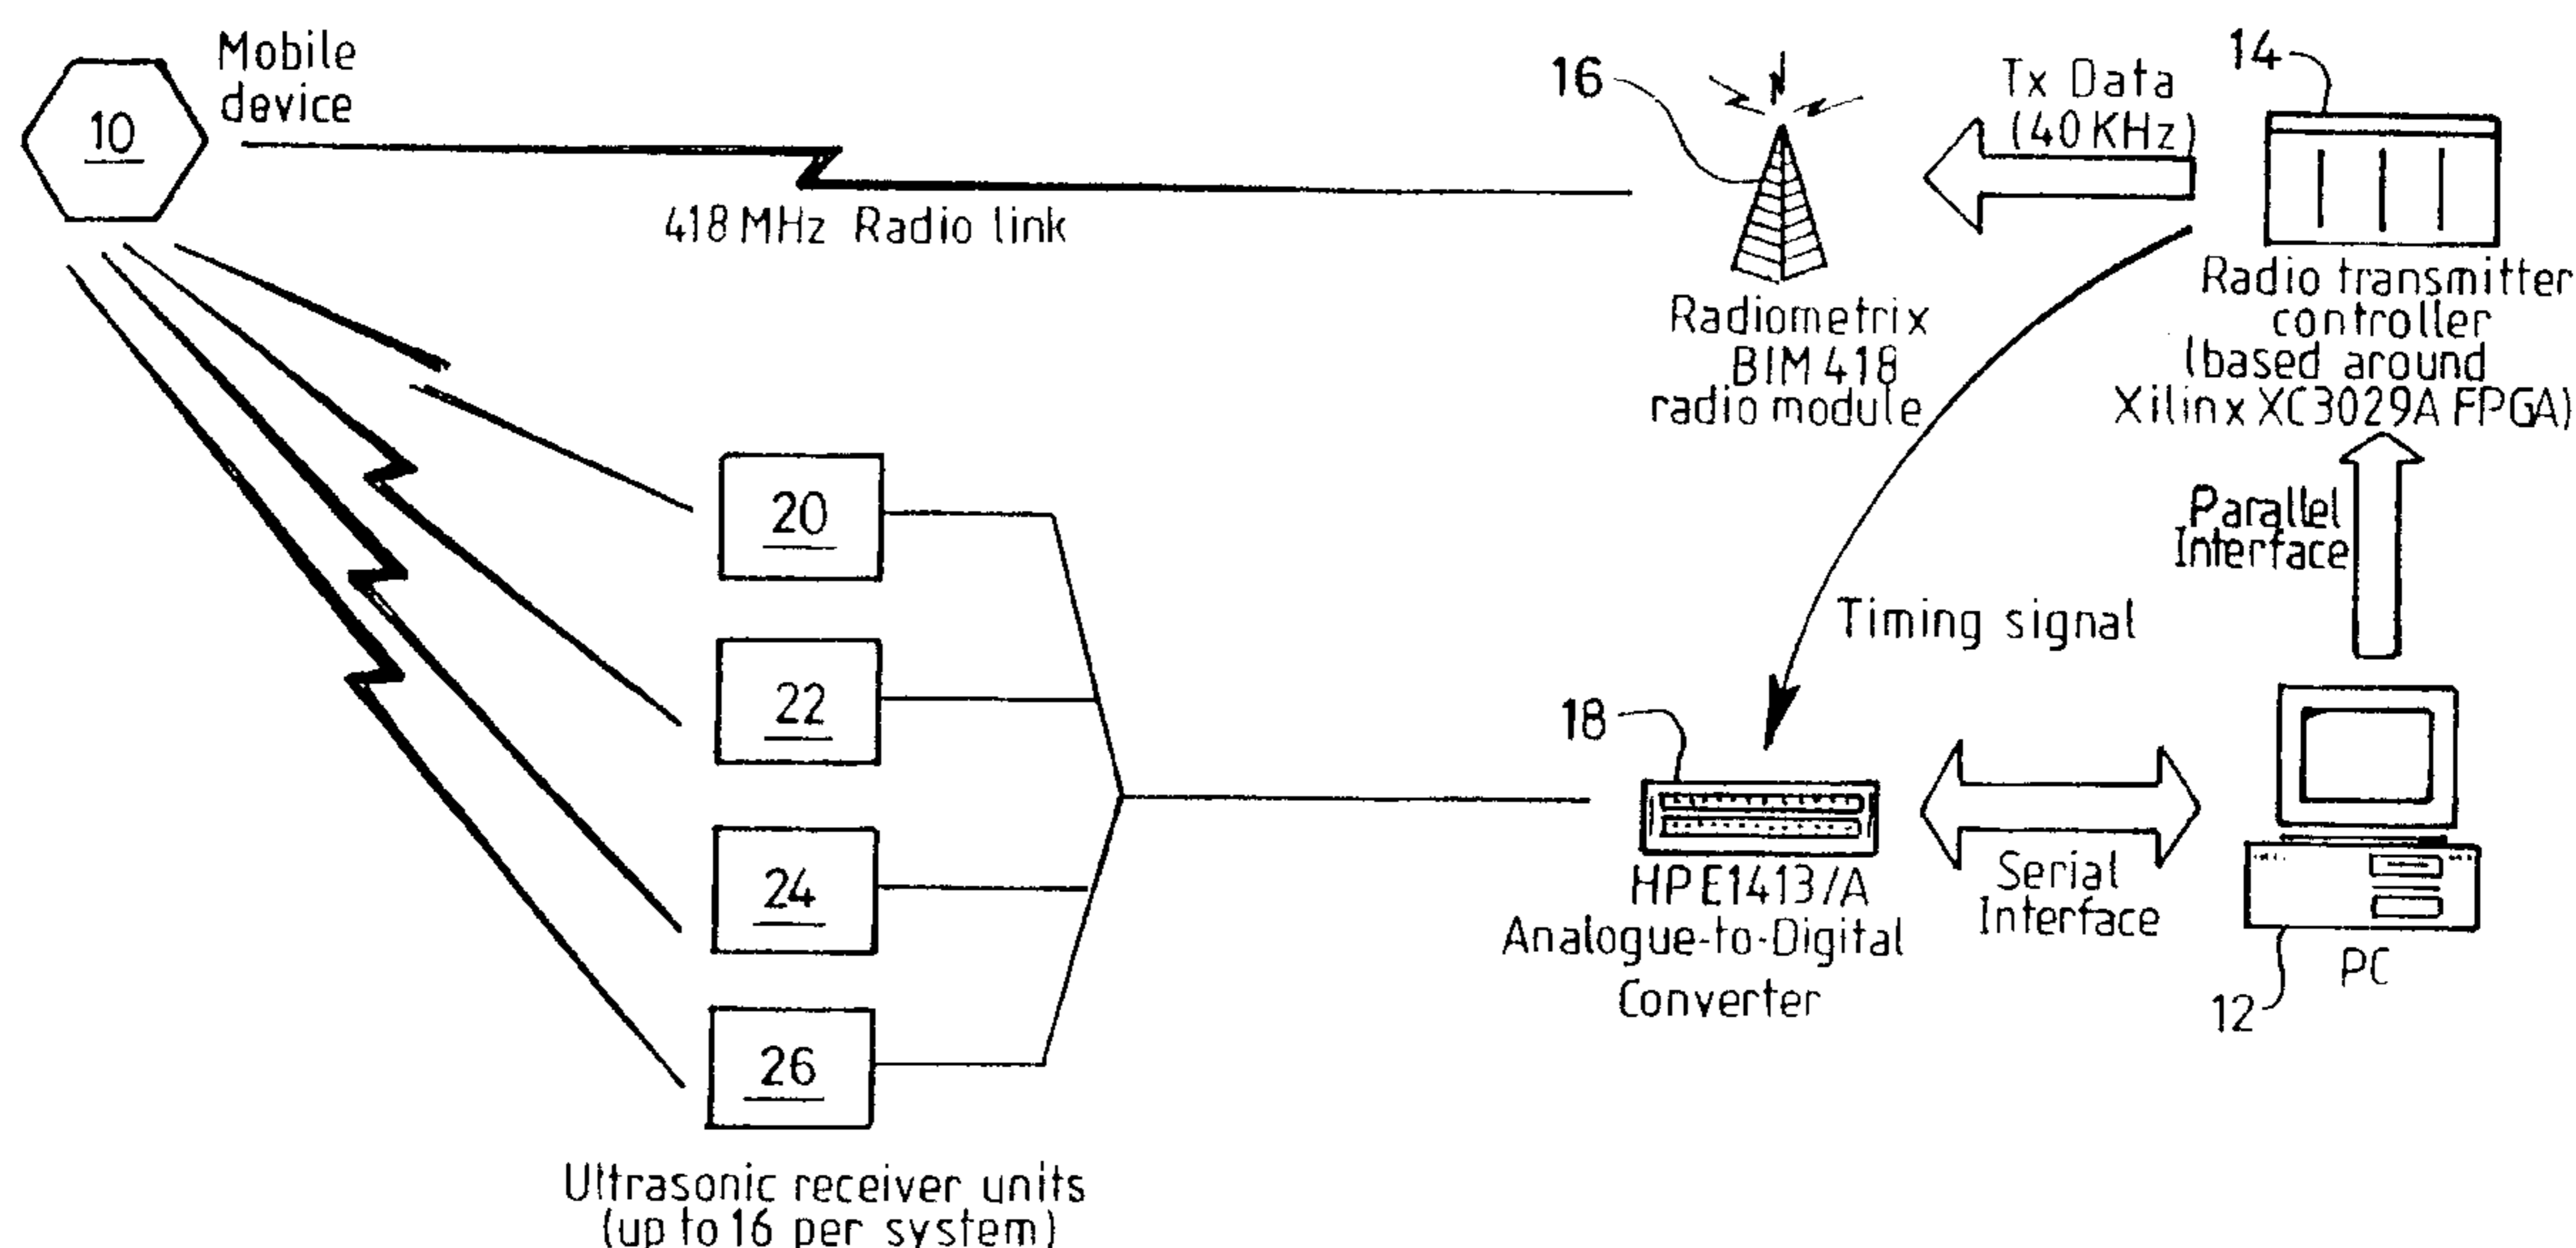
10
Mobile device

418 MHz Radio link

16

Radiometrix BIM 418 radio module

Tx Data (40 KHz)

14

Radio transmitter controller (based around Xilinx XC3029A FPGA)

Parallel Interface

Timing signal

20

22

24

26

Ultrasonic receiver units (up to 16 per system)

18

HP E1413/A Analogue-to-Digital Converter

Serial Interface

PC

12